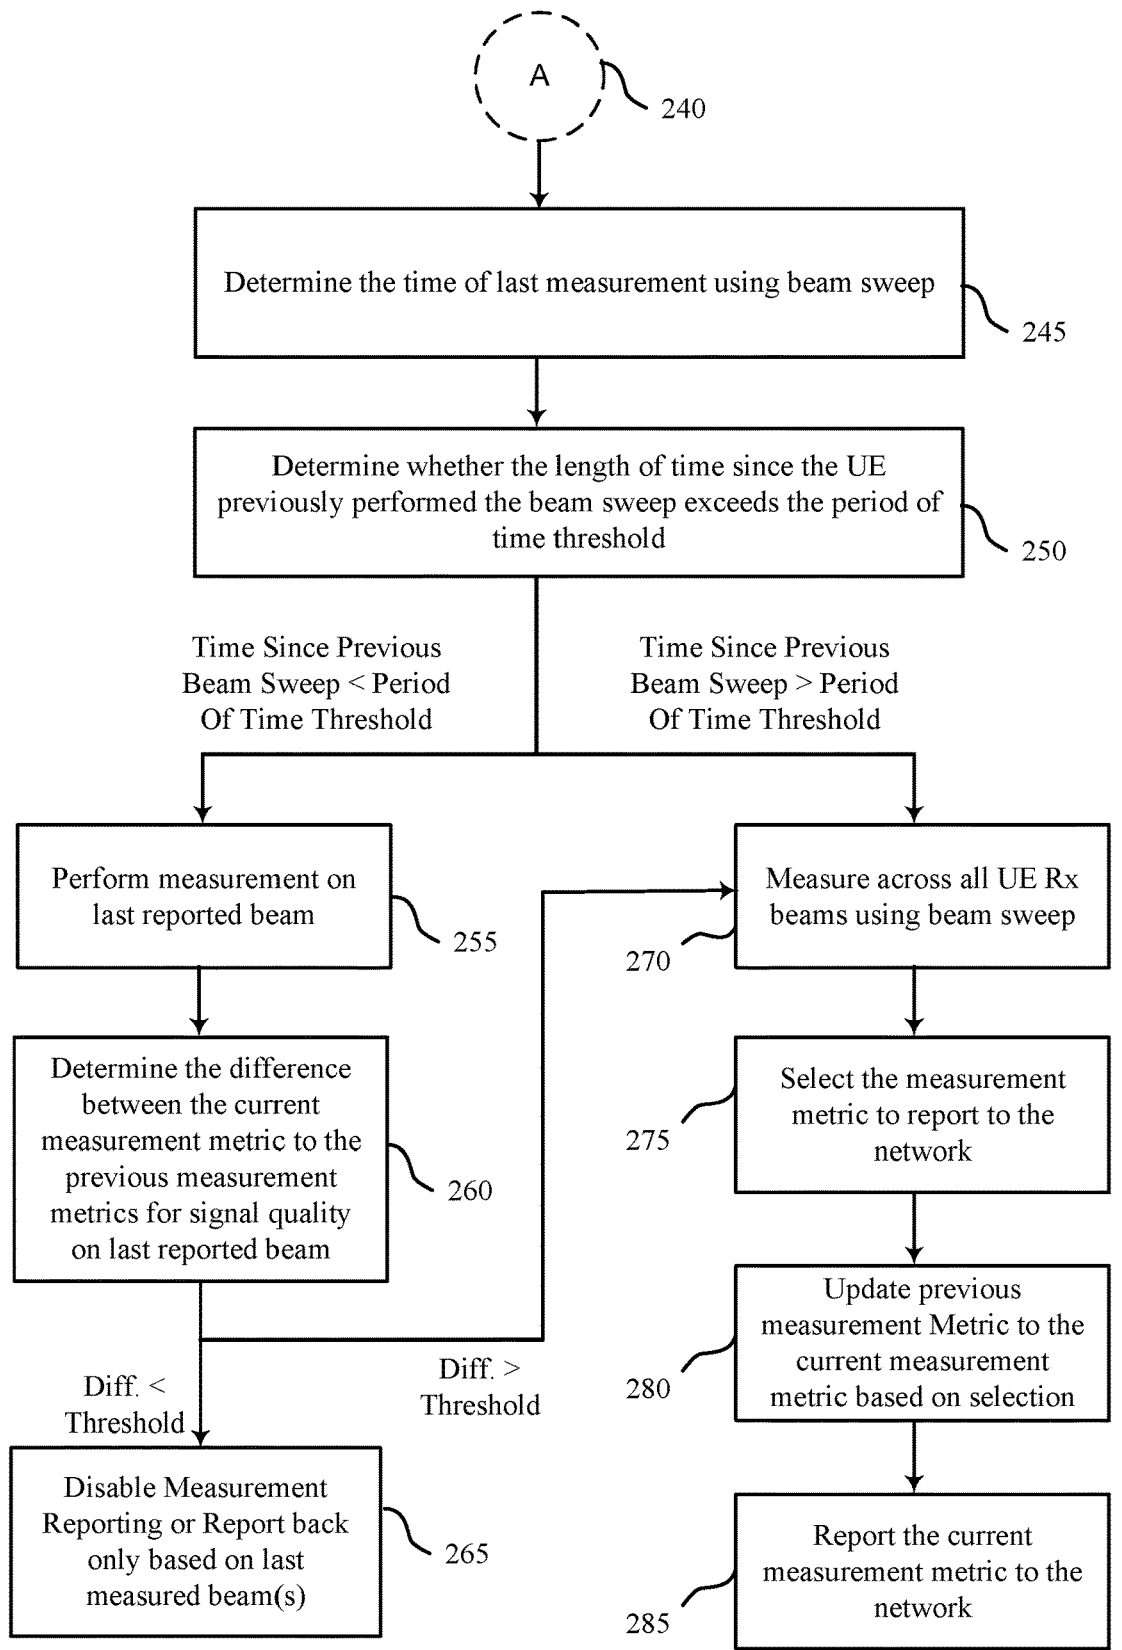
A

240

Determine the time of last measurement using beam sweep

245

Determine whether the length of time since the UE previously performed the beam sweep exceeds the period of time threshold

250

Time Since Previous Beam Sweep < Period Of Time Threshold

Time Since Previous Beam Sweep > Period Of Time Threshold

Perform measurement on last reported beam

255

Determine the difference between the current measurement metric to the previous measurement metrics for signal quality on last reported beam

260

Diff. < Threshold

Diff. > Threshold

Disable Measurement Reporting or Report back only based on last measured beam(s)

265

Measure across all UE Rx beams using beam sweep

270

Select the measurement metric to report to the network

275

Update previous measurement Metric to the current measurement metric based on selection

280

Report the current measurement metric to the network

285